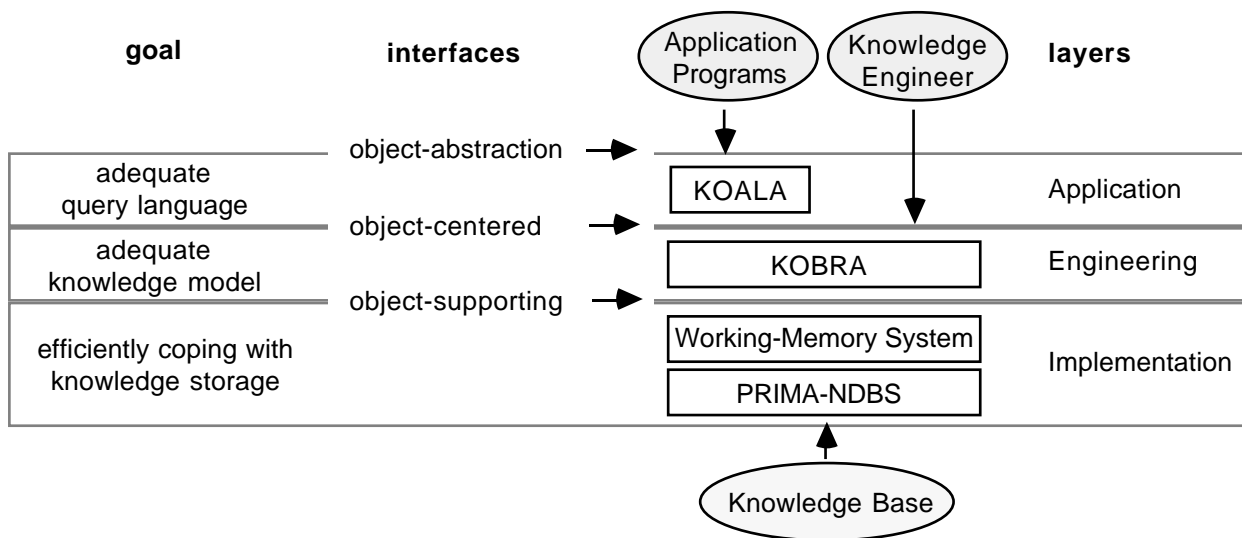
goal

interfaces

Application Programs

Knowledge Engineer

layers

object-abstraction

adequate query language

KOALA

Application

object-centered

adequate knowledge model

KOBRA

Engineering

object-supporting

efficiently coping with knowledge storage

Working-Memory System

PRIMA-NDBS

Implementation

Knowledge Base